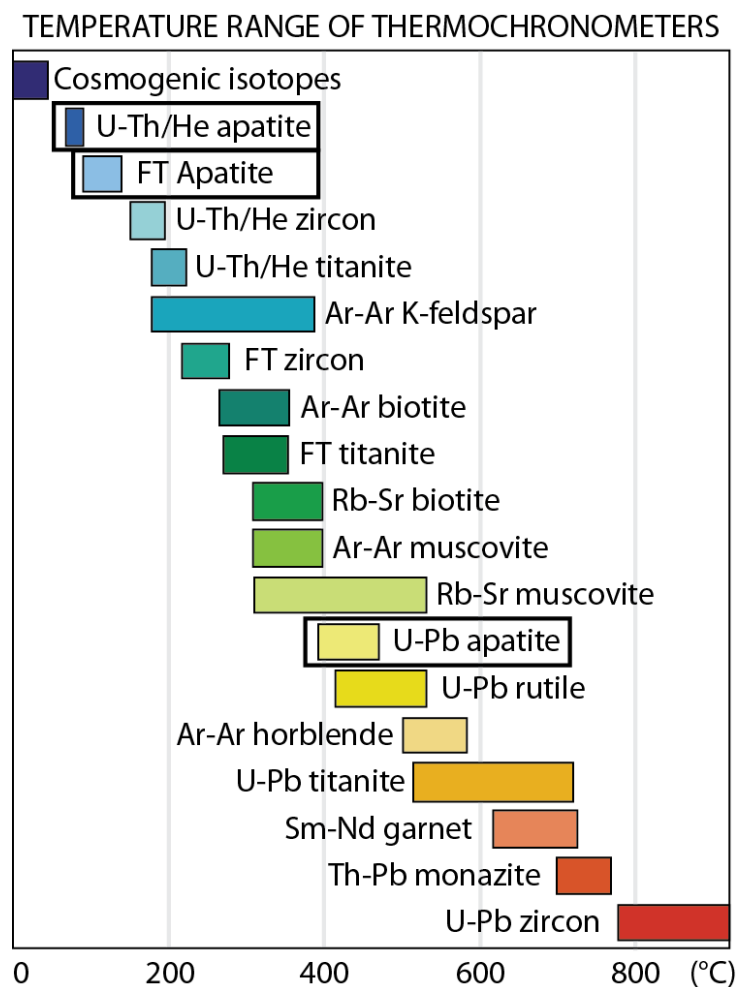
TEMPERATURE RANGE OF THERMOCHRONOMETERS

Cosmogenic isotopes
U-Th/He apatite
FT Apatite
U-Th/He zircon
U-Th/He titanite
Ar-Ar K-feldspar
FT zircon
Ar-Ar biotite
FT titanite
Rb-Sr biotite
Ar-Ar muscovite
Rb-Sr muscovite
U-Pb apatite
U-Pb rutile
Ar-Ar horblende
U-Pb titanite
Sm-Nd garnet
Th-Pb monazite
U-Pb zircon

0
200
400
600
800
(°C)